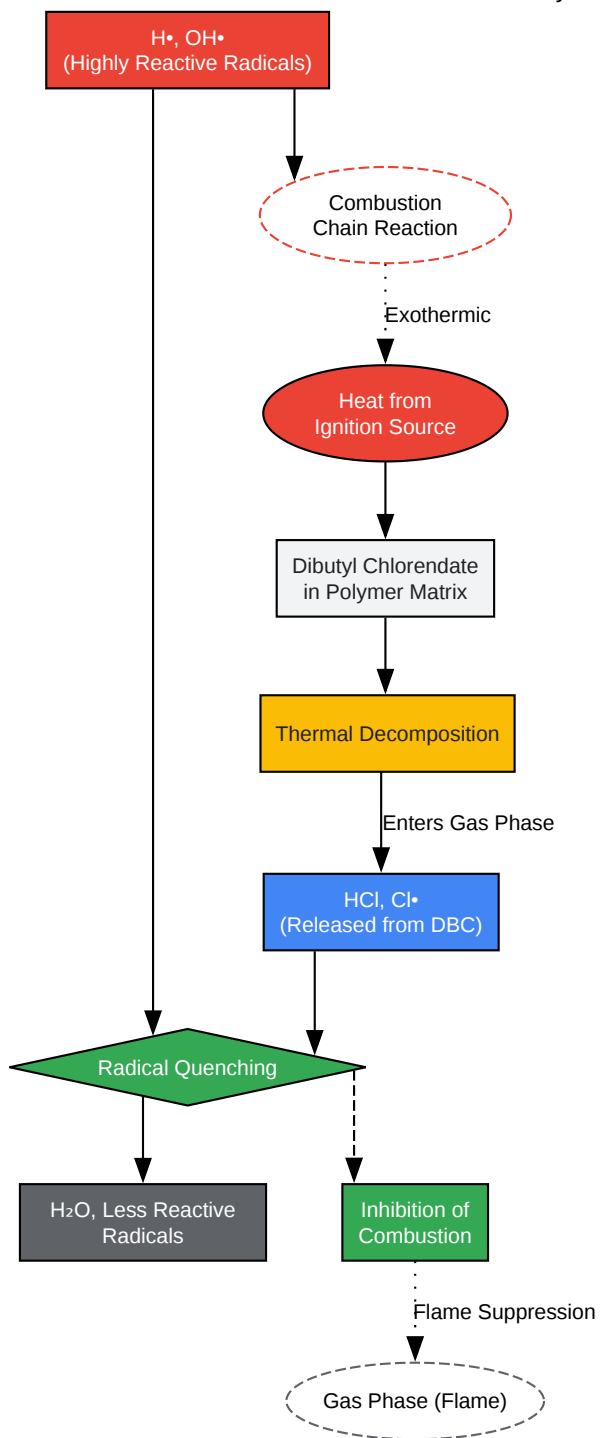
H•, OH•
(Highly Reactive Radicals)

Combustion
Chain Reaction

Exothermic

Heat from
Ignition Source

Dibutyl Chlorendate
in Polymer Matrix

Thermal Decomposition

Enters Gas Phase

HCl, Cl•
(Released from DBC)

Radical Quenching

$H_2O$, Less Reactive
Radicals

Inhibition of
Combustion

Flame Suppression

Gas Phase (Flame)